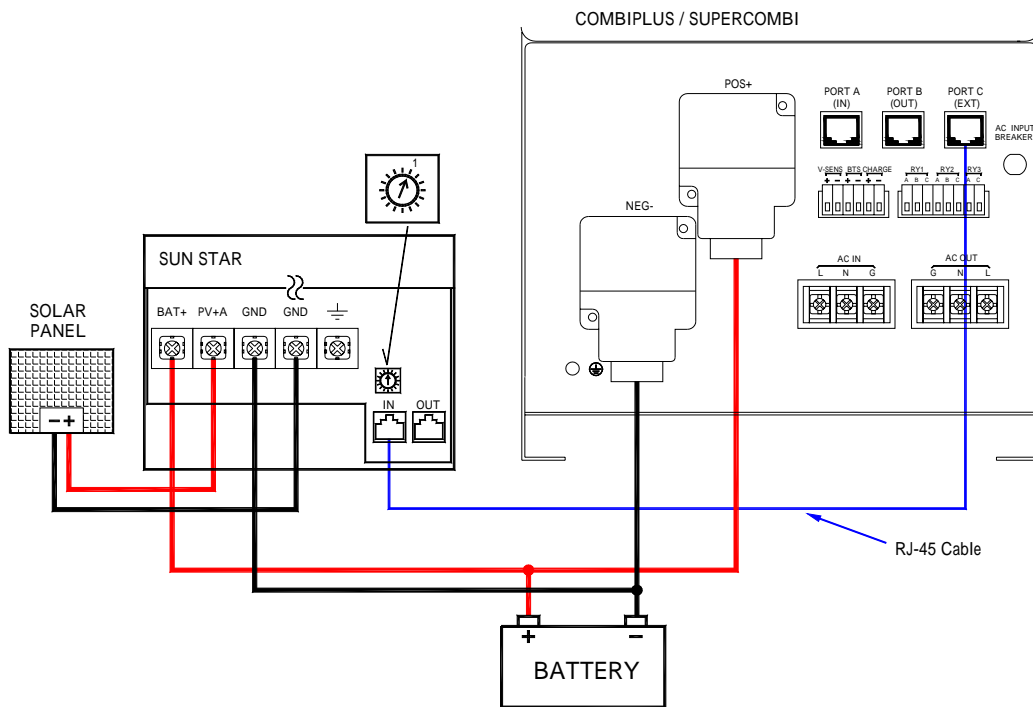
COMBIPLUS / SUPERCOMBI

POS+

PORT A (IN)

PORT B (OUT)

PORT C (EXT)

AC INPUT BREAKER

V-SENS BTS CHARGE
+ − + − + −

RY1 RY2 RY3
A B C A B C A C

NEG-

AC IN
L N G

AC OUT
G N L

1

SUN STAR

BAT+ PV+A GND GND

SOLAR PANEL

− +

IN OUT

RJ-45 Cable

+ −

BATTERY